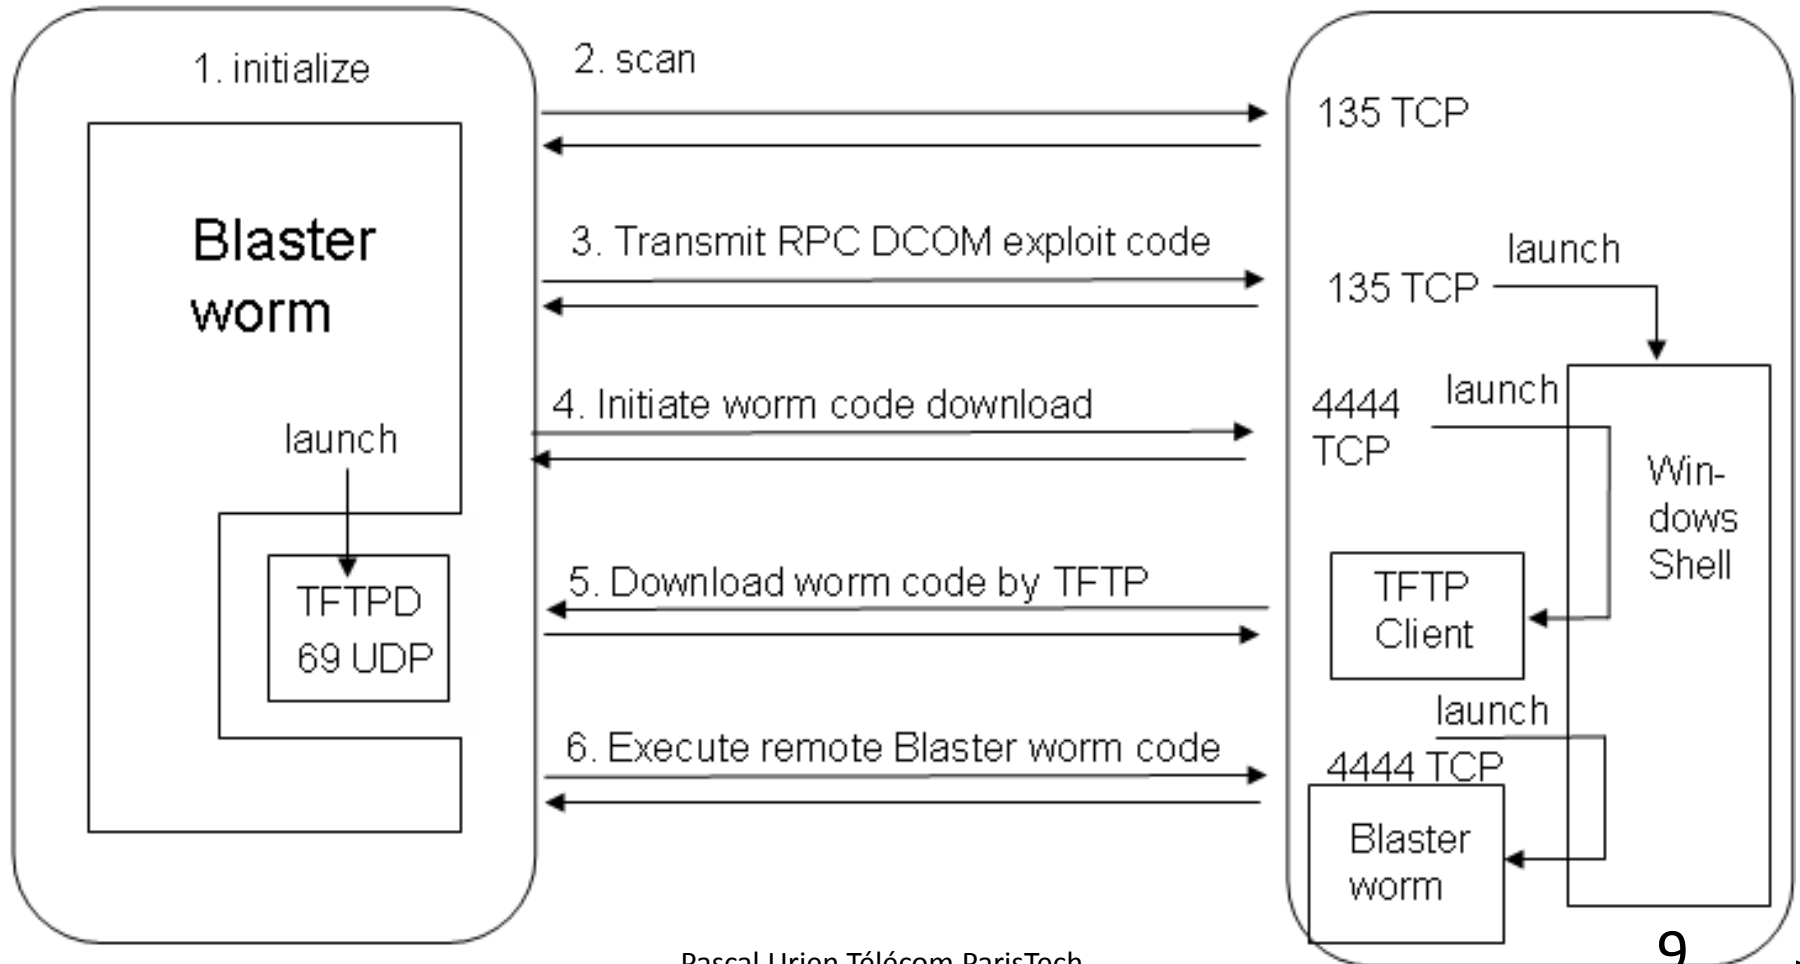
1. initialize

Blaster worm

launch

TFTPD 69 UDP

2. scan

3. Transmit RPC DCOM exploit code

4. Initiate worm code download

5. Download worm code by TFTP

6. Execute remote Blaster worm code

135 TCP

launch

135 TCP

4444 TCP

launch

Win-dows Shell

TFTP Client

launch

4444 TCP

Blaster worm

Pascal Urien Télécom ParisTech

9